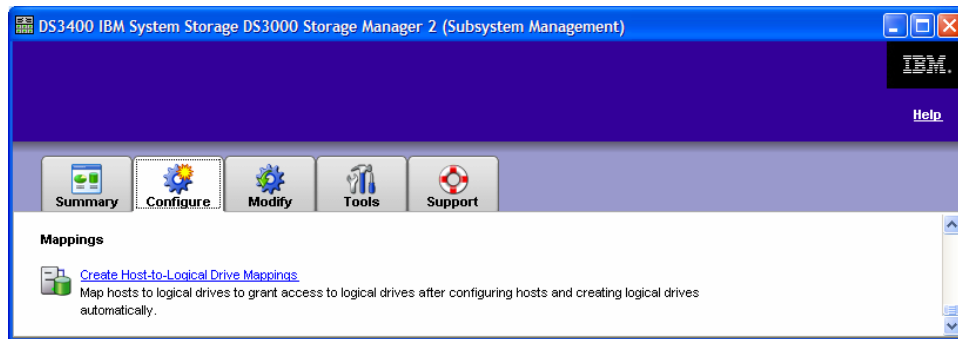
DS3400 IBM System Storage DS3000 Storage Manager 2 (Subsystem Management)

IBM.

Help

Summary
Configure
Modify
Tools
Support

Mappings

Create Host-to-Logical Drive Mappings
Map hosts to logical drives to grant access to logical drives after configuring hosts and creating logical drives automatically.